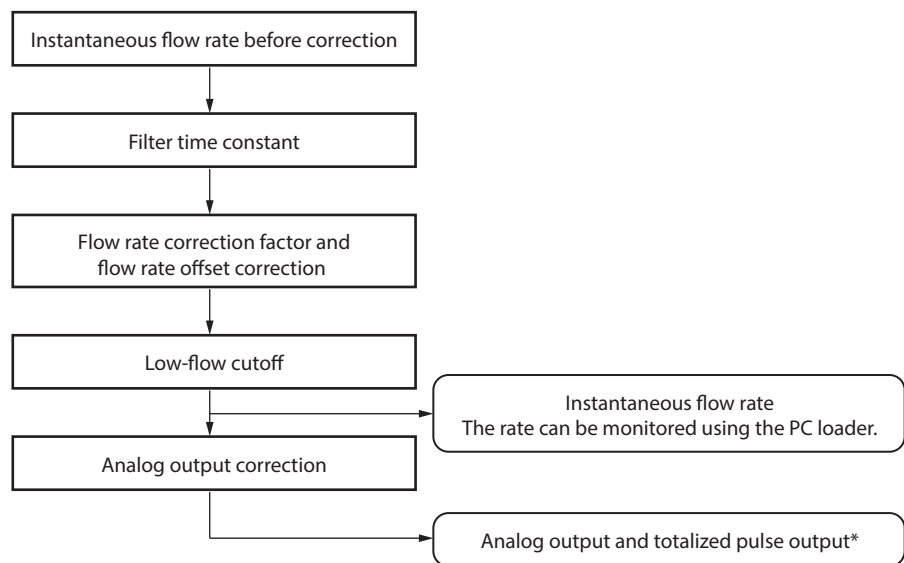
Instantaneous flow rate before correction

Filter time constant

Flow rate correction factor and flow rate offset correction

Low-flow cutoff

Instantaneous flow rate
The rate can be monitored using the PC loader.

Analog output correction

Analog output and totalized pulse output*